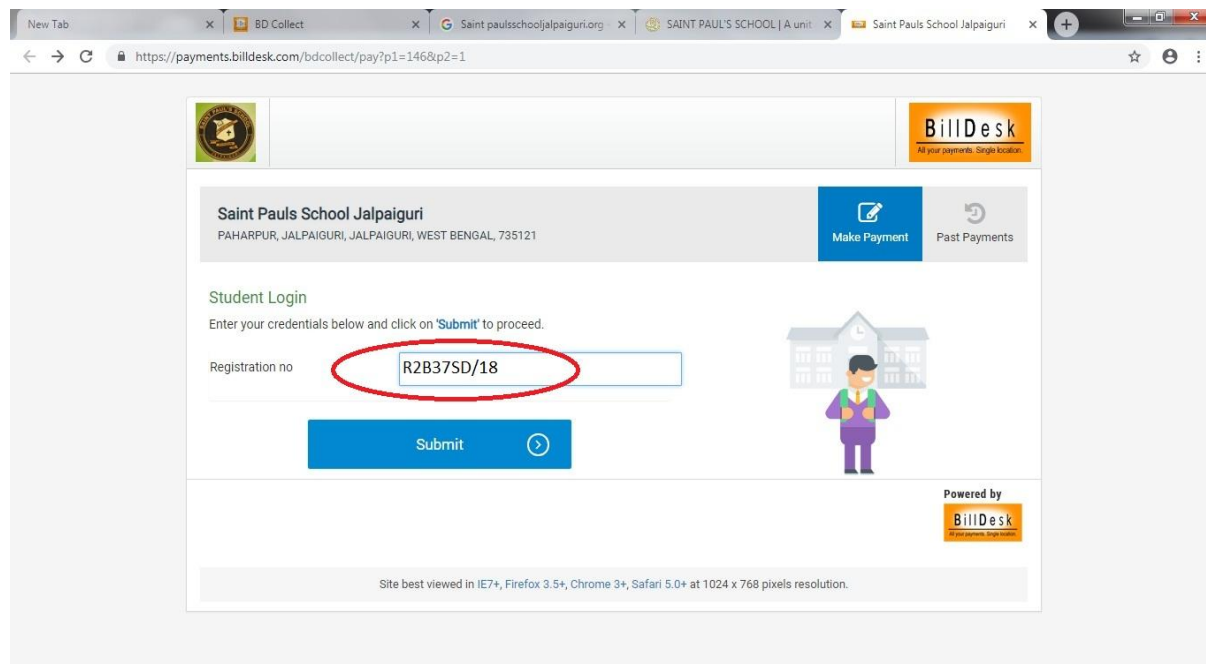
New Tab ×
BD Collect ×
Saint paulsschooljalpaiguri.org ×
SAINT PAUL'S SCHOOL | A unit ×
Saint Pauls School Jalpaiguri ×

https://payments.billdesk.com/bdcollect/pay?p1=146&p2=1

BillDesk
All your payments. Single location.

Saint Pauls School Jalpaiguri
PAHARPUR, JALPAIGURI, JALPAIGURI, WEST BENGAL, 735121

Make Payment
Past Payments

Student Login
Enter your credentials below and click on 'Submit' to proceed.

Registration no R2B37SD/18

Submit

Powered by
BillDesk
All your payments. Single location.

Site best viewed in IE7+, Firefox 3.5+, Chrome 3+, Safari 5.0+ at 1024 x 768 pixels resolution.